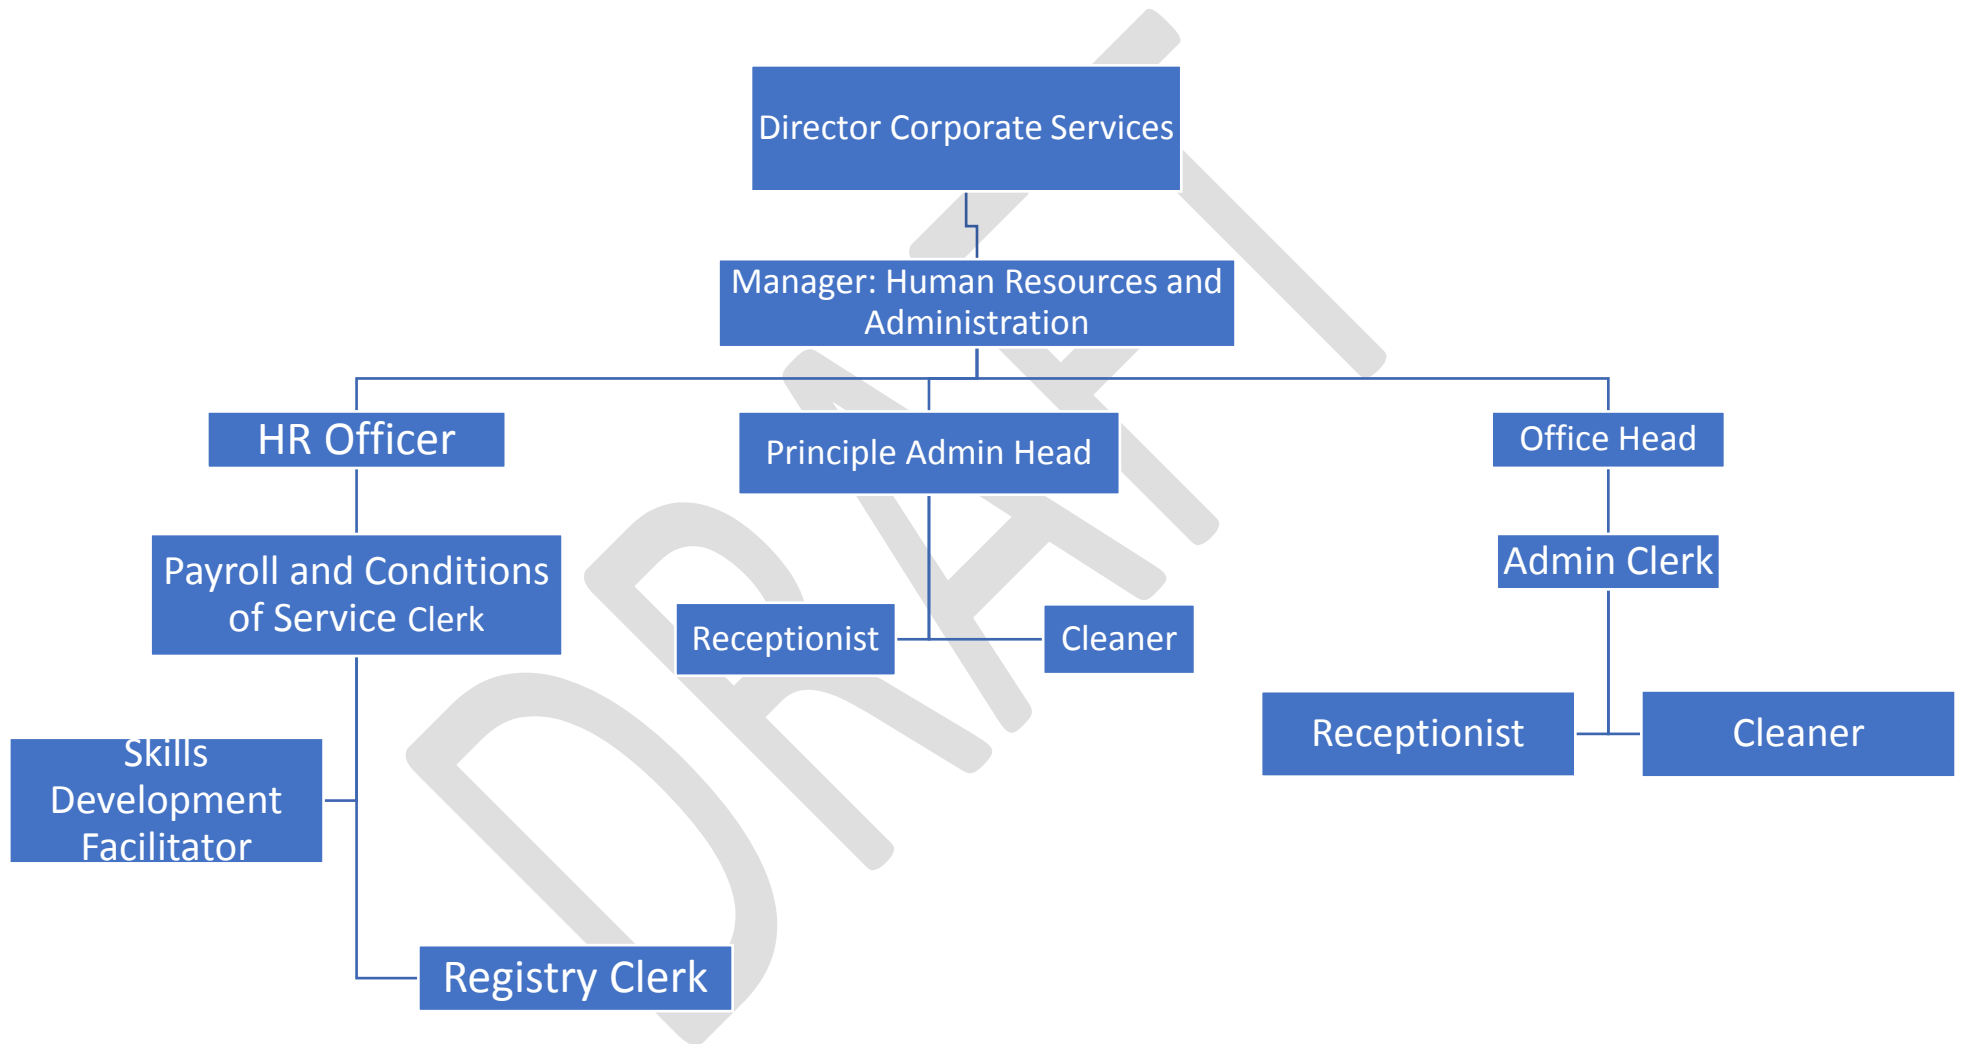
Director Corporate Services

Manager: Human Resources and Administration

HR Officer

Principle Admin Head

Office Head

Payroll and Conditions of Service Clerk

Receptionist

Cleaner

Admin Clerk

Skills Development Facilitator

Receptionist

Cleaner

Registry Clerk

DRAFT